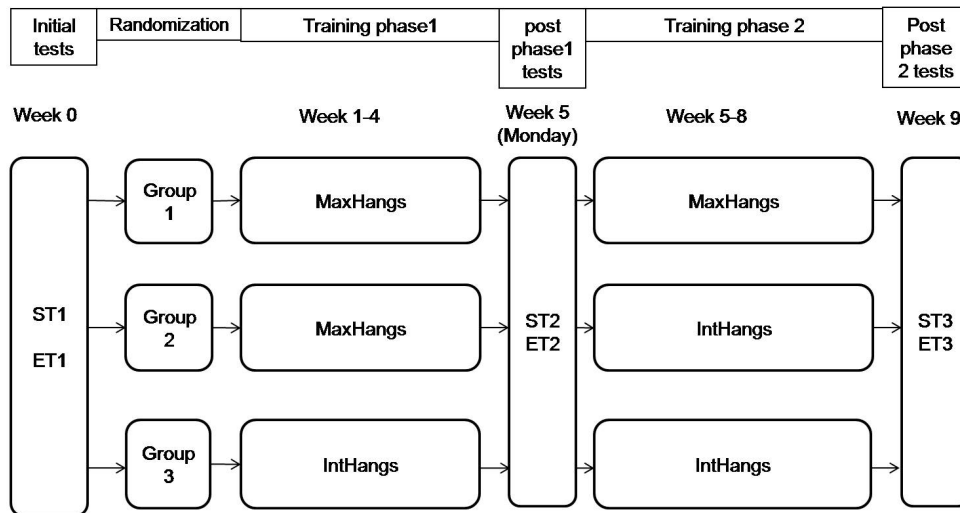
Initial tests

Randomization

Training phase1

post phase1 tests

Training phase 2

Post phase 2 tests

Week 0

Week 1-4

Week 5 (Monday)

Week 5-8

Week 9

ST1

ET1

Group 1

MaxHangs

Group 2

MaxHangs

Group 3

IntHangs

ST2

ET2

MaxHangs

IntHangs

IntHangs

ST3

ET3